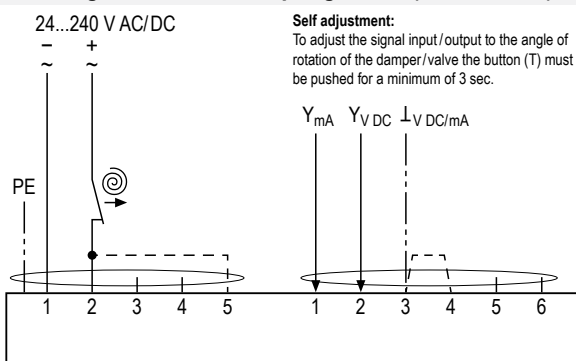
24...240 V AC/DC

−
~

+
~

Self adjustment:
To adjust the signal input/output to the angle of rotation of the damper/valve the button (T) must be pushed for a minimum of 3 sec.

PE

$Y_{mA}$ $Y_{V\ DC}$ $\perp_{V\ DC/mA}$

1 2 3 4 5

1 2 3 4 5 6